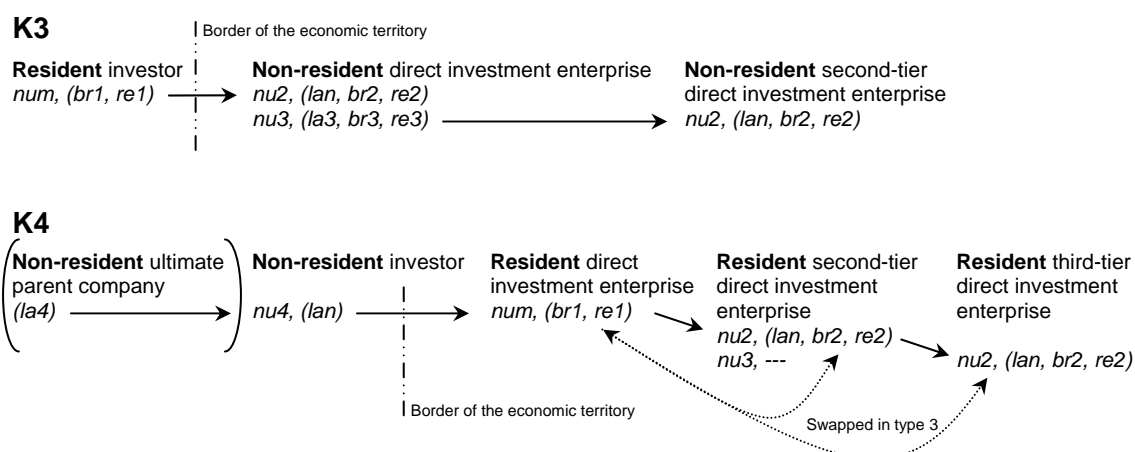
K3

Border of the economic territory

**Resident** investor
*num, (br1, re1)*

**Non-resident** direct investment enterprise
*nu2, (lan, br2, re2)*
*nu3, (la3, br3, re3)*

**Non-resident** second-tier direct investment enterprise
*nu2, (lan, br2, re2)*

K4

**Non-resident** ultimate parent company
*(la4)*

**Non-resident** investor
*nu4, (lan)*

**Resident** direct investment enterprise
*num, (br1, re1)*

**Resident** second-tier direct investment enterprise
*nu2, (lan, br2, re2)*
*nu3, ---*

**Resident** third-tier direct investment enterprise
*nu2, (lan, br2, re2)*

Border of the economic territory

Swapped in type 3